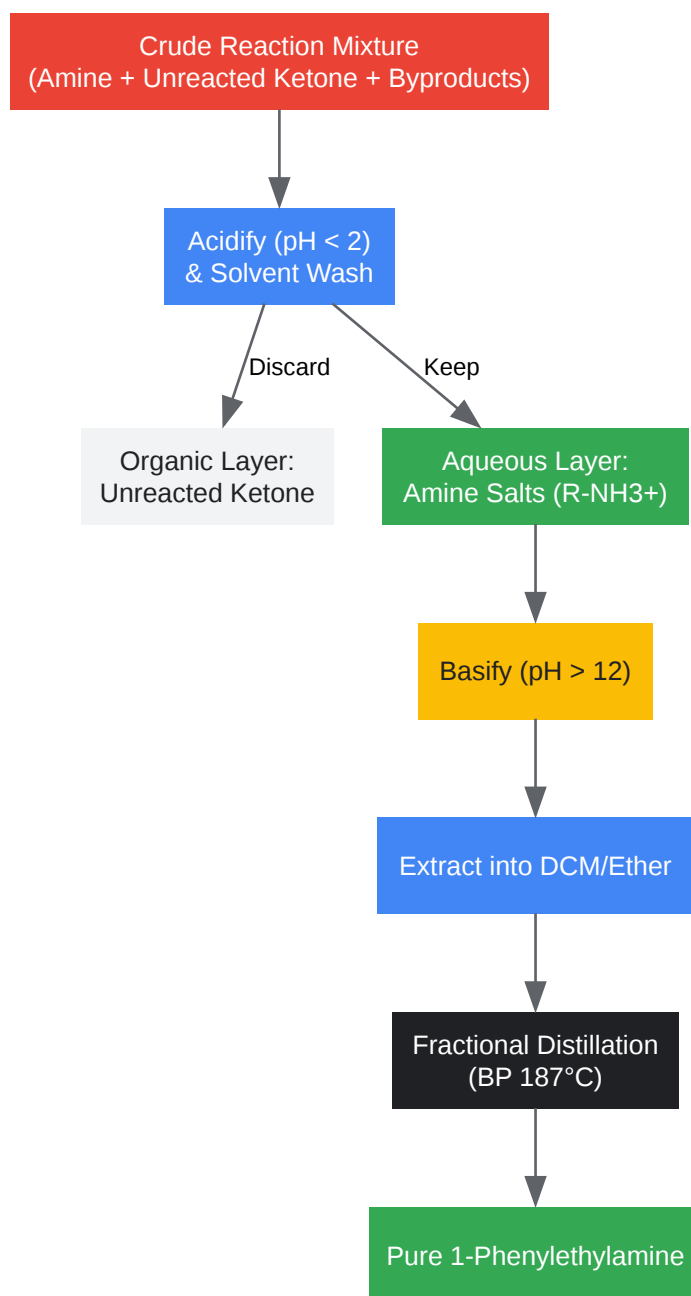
Crude Reaction Mixture
(Amine + Unreacted Ketone + Byproducts)

Acidify (pH < 2)
& Solvent Wash

Discard

Keep

Organic Layer:
Unreacted Ketone

Aqueous Layer:
Amine Salts (R-NH3+)

Basify (pH > 12)

Extract into DCM/Ether

Fractional Distillation
(BP 187°C)

Pure 1-Phenylethylamine